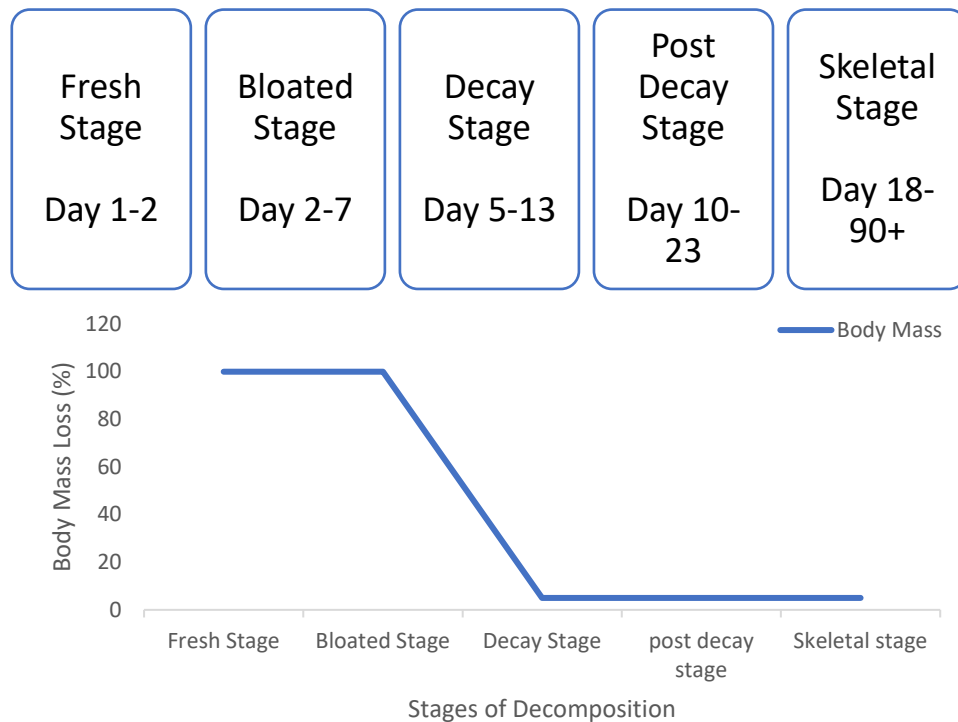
Fresh Stage

Day 1-2

Bloated Stage

Day 2-7

Decay Stage

Day 5-13

Post Decay Stage

Day 10-23

Skeletal Stage

Day 18-90+

Body Mass

Body Mass Loss (%)

120
100
80
60
40
20
0

Fresh Stage
Bloated Stage
Decay Stage
post decay stage
Skeletal stage

Stages of Decomposition